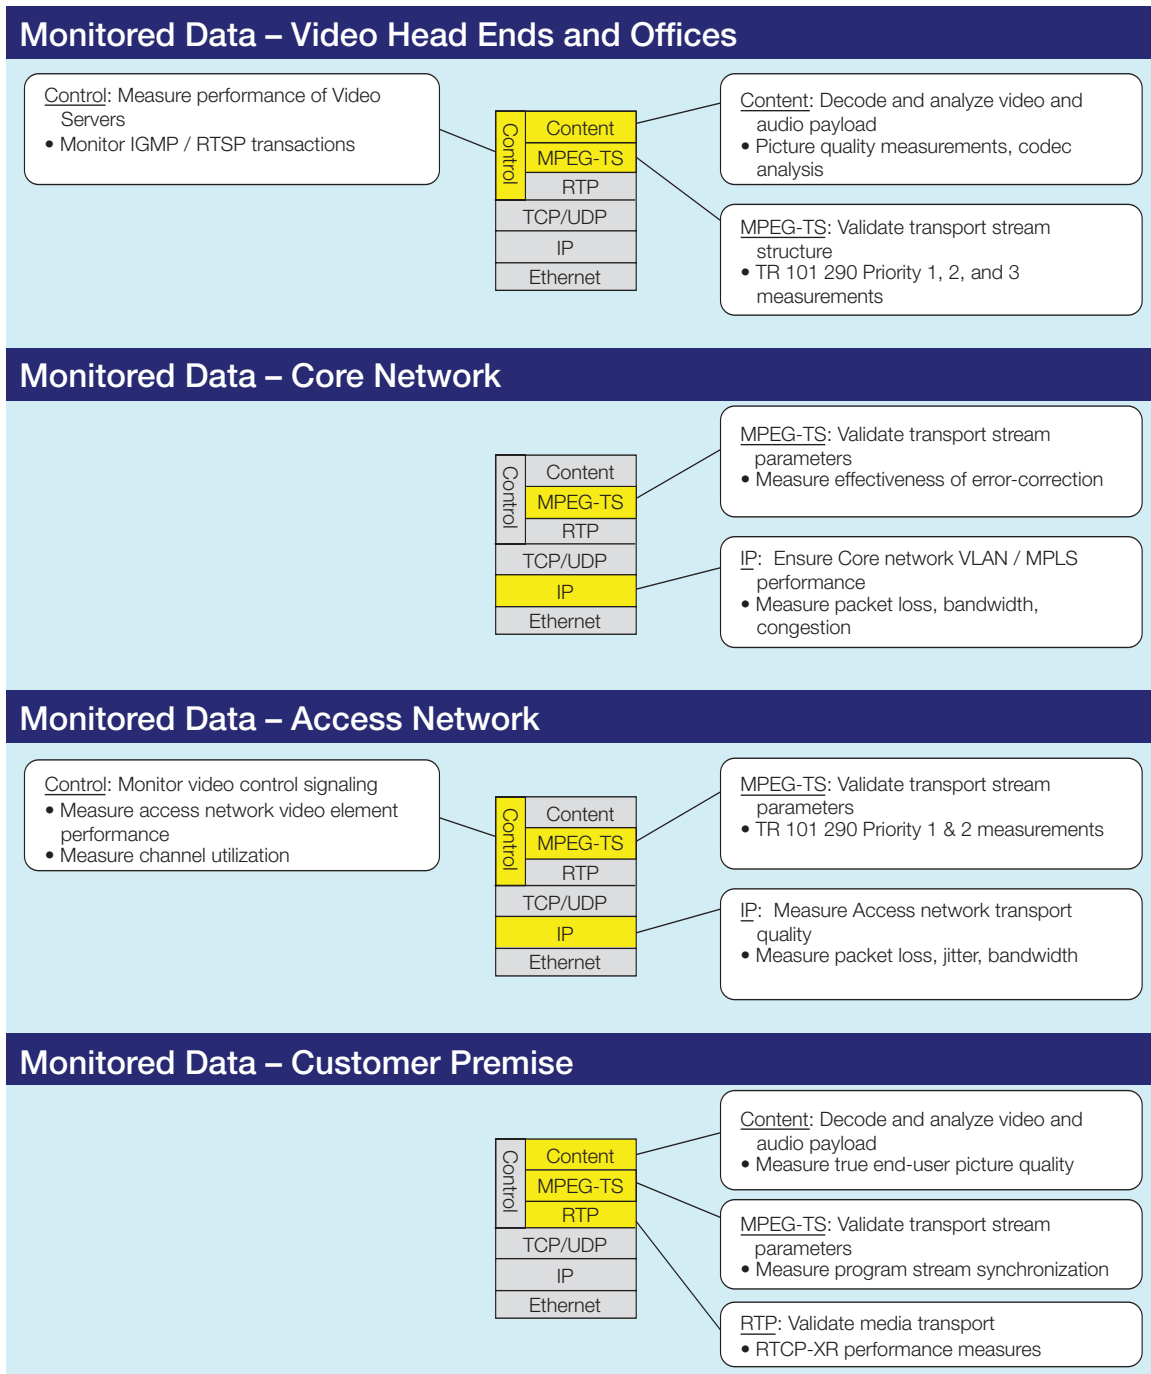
Monitored Data – Video Head Ends and Offices

Control: Measure performance of Video Servers
• Monitor IGMP / RTSP transactions

Control
Content
MPEG-TS
RTP
TCP/UDP
IP
Ethernet

Content: Decode and analyze video and audio payload
• Picture quality measurements, codec analysis

MPEG-TS: Validate transport stream structure
• TR 101 290 Priority 1, 2, and 3 measurements

Monitored Data – Core Network

Control
Content
MPEG-TS
RTP
TCP/UDP
IP
Ethernet

MPEG-TS: Validate transport stream parameters
• Measure effectiveness of error-correction

IP: Ensure Core network VLAN / MPLS performance
• Measure packet loss, bandwidth, congestion

Monitored Data – Access Network

Control: Monitor video control signaling
• Measure access network video element performance
• Measure channel utilization

Control
Content
MPEG-TS
RTP
TCP/UDP
IP
Ethernet

MPEG-TS: Validate transport stream parameters
• TR 101 290 Priority 1 & 2 measurements

IP: Measure Access network transport quality
• Measure packet loss, jitter, bandwidth

Monitored Data – Customer Premise

Control
Content
MPEG-TS
RTP
TCP/UDP
IP
Ethernet

Content: Decode and analyze video and audio payload
• Measure true end-user picture quality

MPEG-TS: Validate transport stream parameters
• Measure program stream synchronization

RTP: Validate media transport
• RTCP-XR performance measures